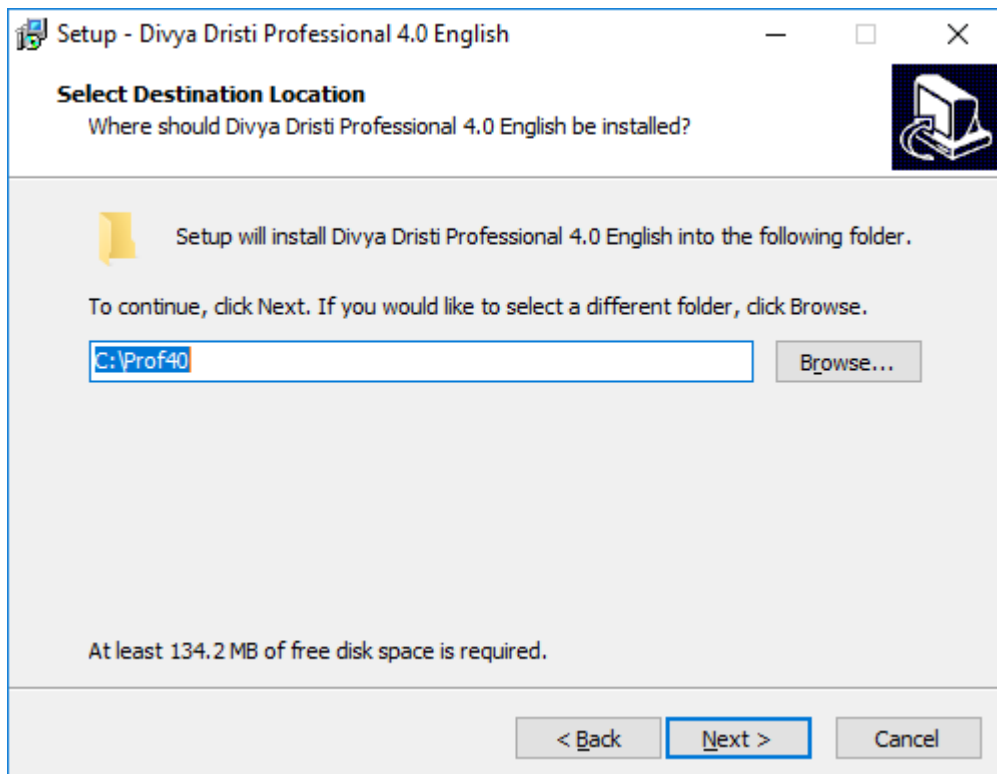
Setup - Divya Dristi Professional 4.0 English

Select Destination Location
Where should Divya Dristi Professional 4.0 English be installed?

Setup will install Divya Dristi Professional 4.0 English into the following folder.

To continue, click Next. If you would like to select a different folder, click Browse.

C:\Prof40

Browse...

At least 134.2 MB of free disk space is required.

< Back
Next >
Cancel